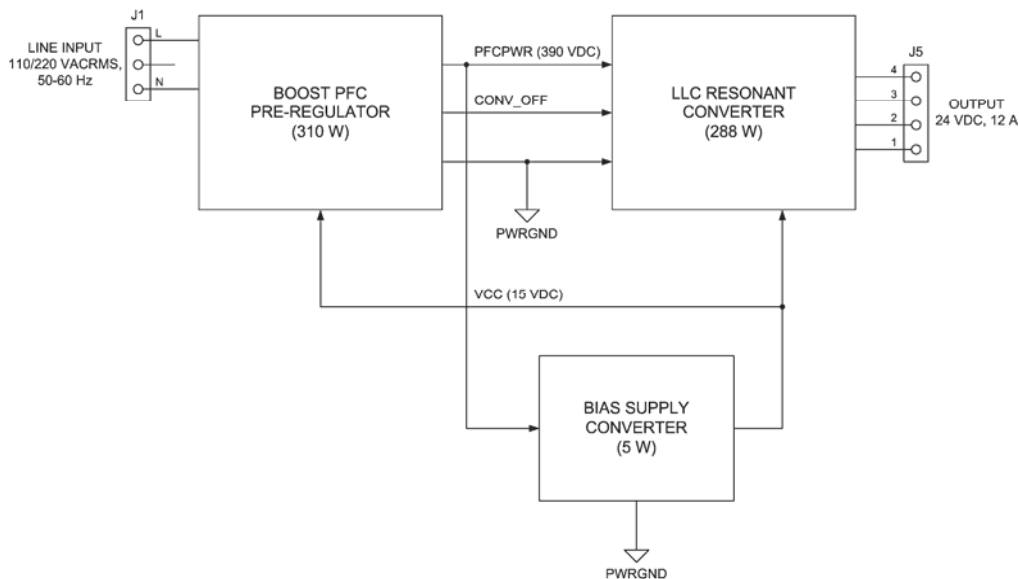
J1

LINE INPUT
110/220 VACRMS,
50-60 Hz

L

N

BOOST PFC
PRE-REGULATOR
(310 W)

PFCPWR (390 VDC)

CONV_OFF

PWRGND

LLC RESONANT
CONVERTER
(288 W)

J5

4
3
2
1

OUTPUT
24 VDC, 12 A

VCC (15 VDC)

BIAS SUPPLY
CONVERTER
(5 W)

PWRGND